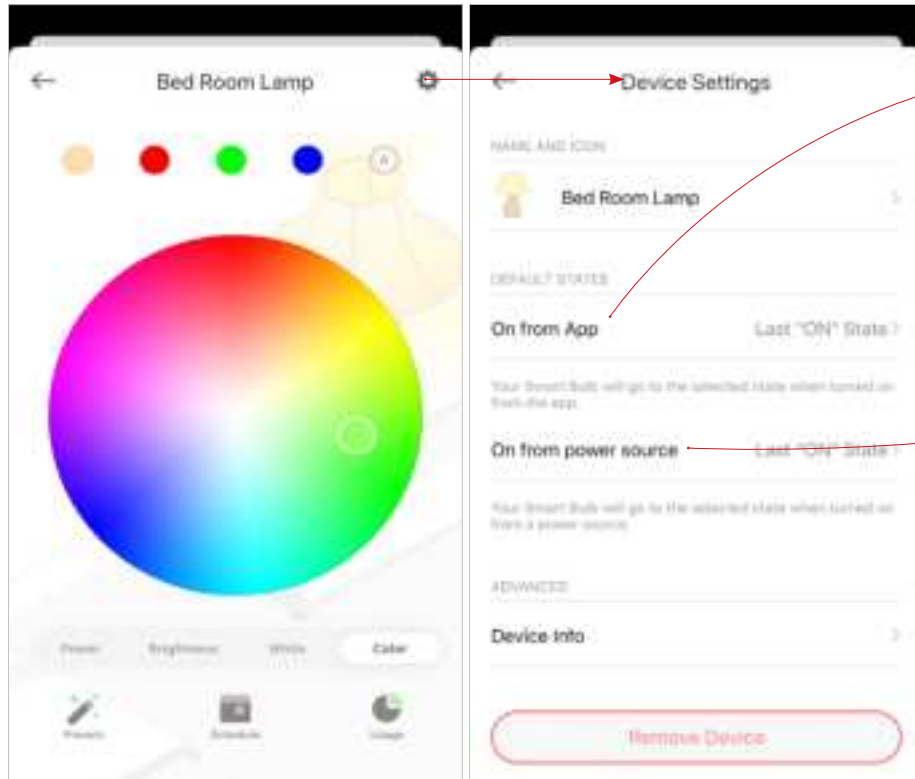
Bed Room Lamp

A

Power Brightness White Color

Presets Schedule Usage

Device Settings

NAME AND ICON

Bed Room Lamp

DEFAULT STATES

On from App

Last "ON" State

Your Smart Bulb will go to the selected state when turned on from the app.

On from power source

Last "ON" State

Your Smart Bulb will go to the selected state when turned on from a power source.

ADVANCED

Device Info

Remove Device